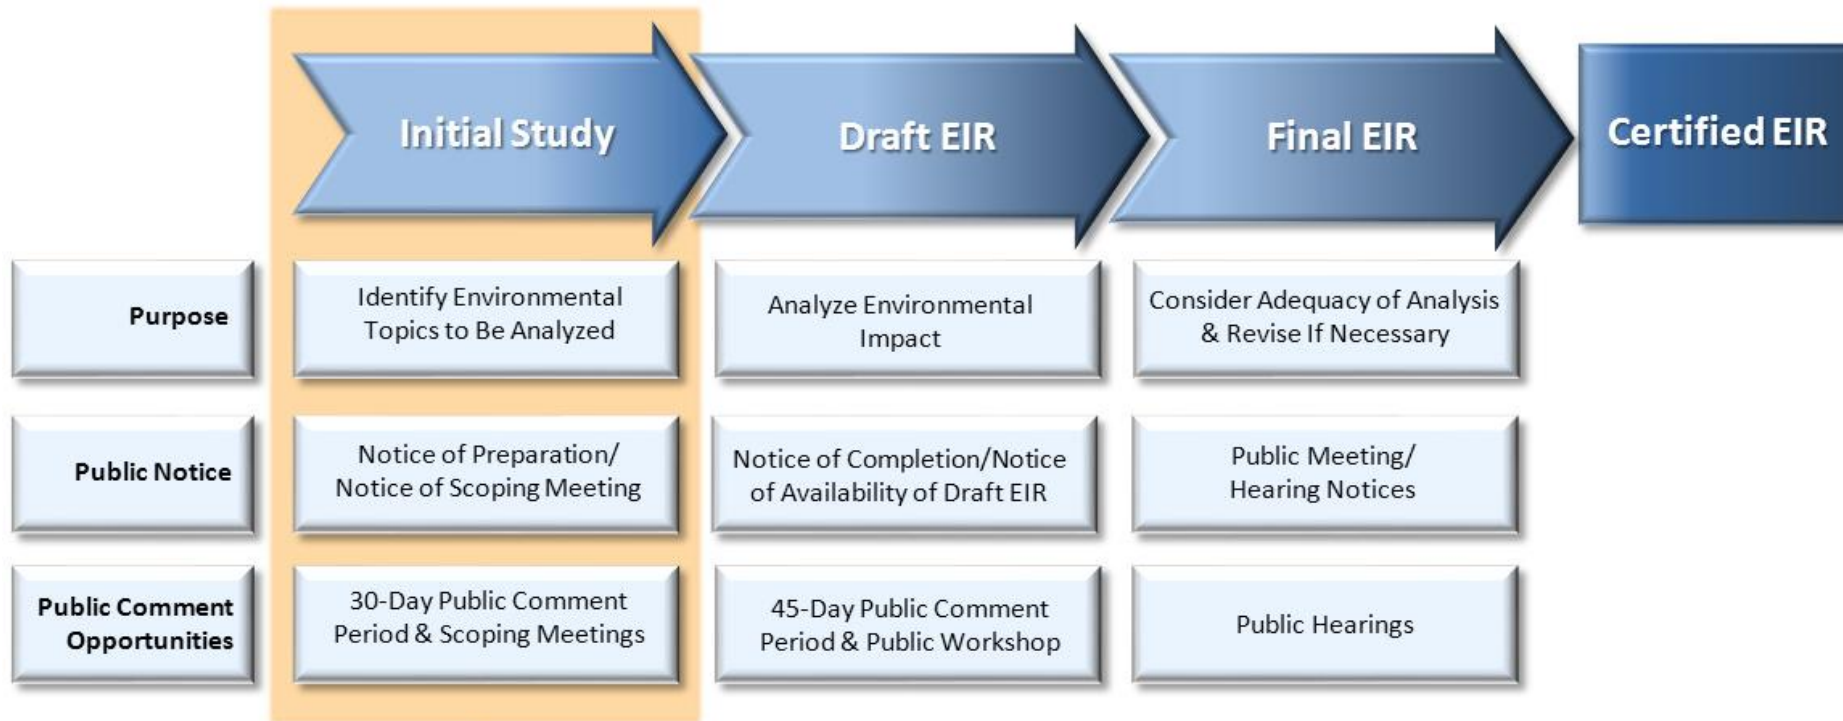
| | Initial Study | Draft EIR | Final EIR | Certified EIR |
|---|---|---|---|---|
| Purpose | Identify Environmental Topics to Be Analyzed | Analyze Environmental Impact | Consider Adequacy of Analysis & Revise If Necessary | |
| Public Notice | Notice of Preparation/ Notice of Scoping Meeting | Notice of Completion/Notice of Availability of Draft EIR | Public Meeting/ Hearing Notices | |
| Public Comment Opportunities | 30-Day Public Comment Period & Scoping Meetings | 45-Day Public Comment Period & Public Workshop | Public Hearings | |